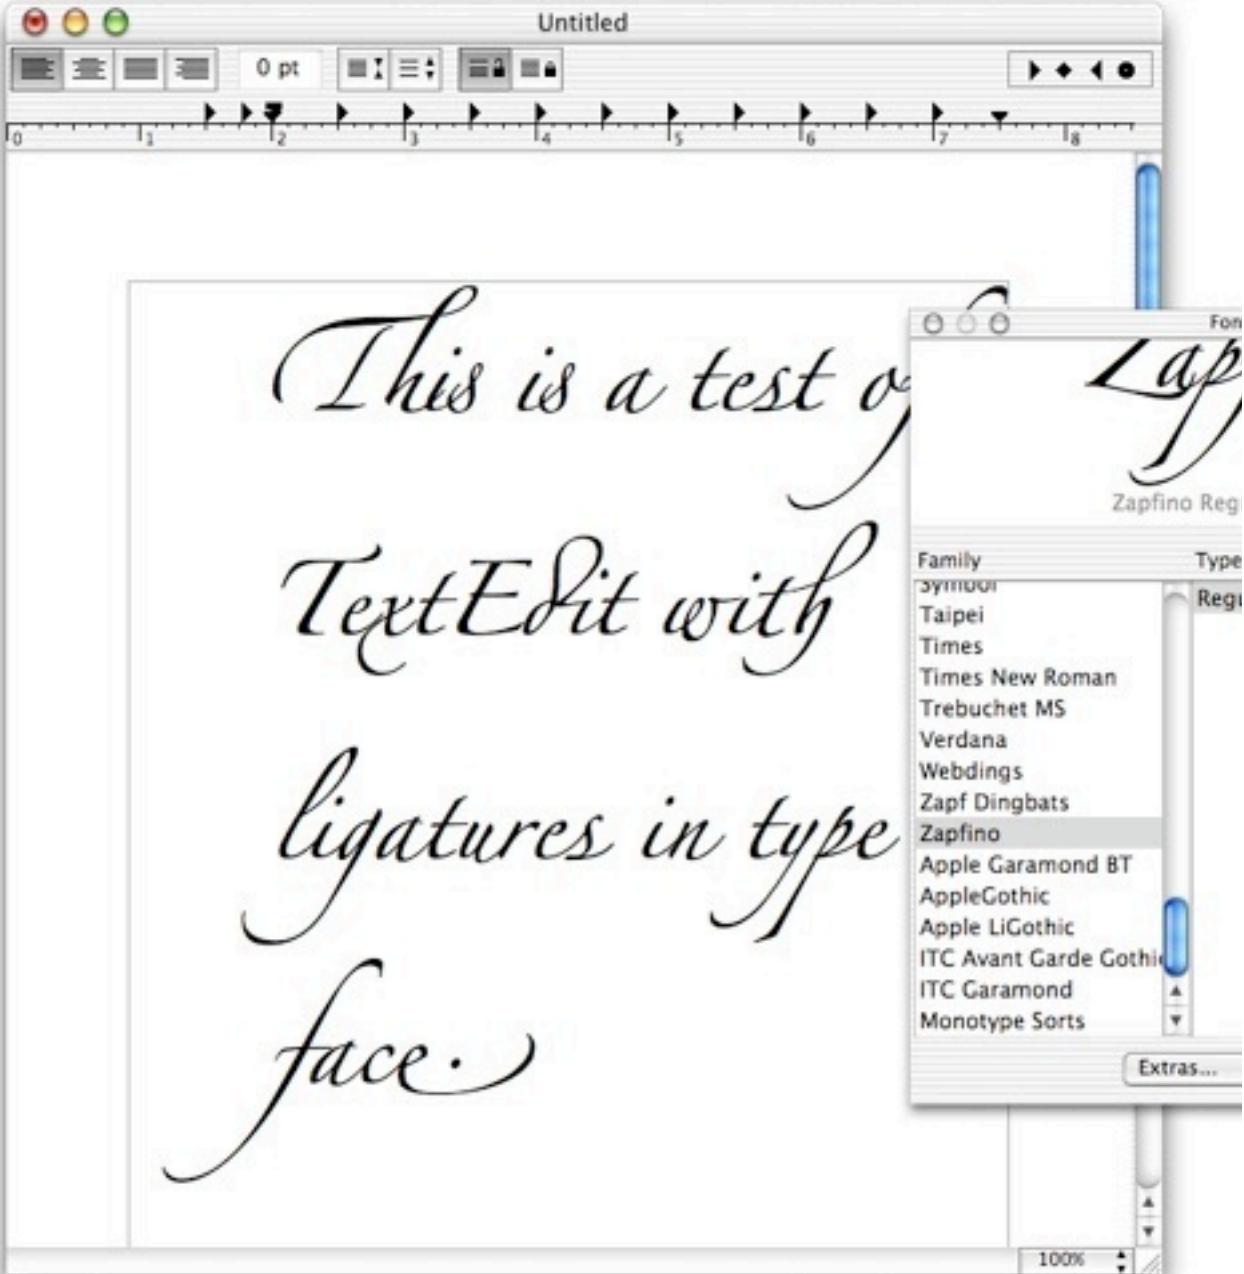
Untitled

0 pt

0 1 2 3 4 5 6 7 8

This is a test of

TextEdit with

ligatures in type

face.

Fon

Zap

Zapfino Reg

Family

Type

Symbol

Taipei

Times

Times New Roman

Trebuchet MS

Verdana

Webdings

Zapf Dingbats

Zapfino

Apple Garamond BT

AppleGothic

Apple LiGothic

ITC Avant Garde Gothi

ITC Garamond

Monotype Sorts

Regu

Extras...

100%